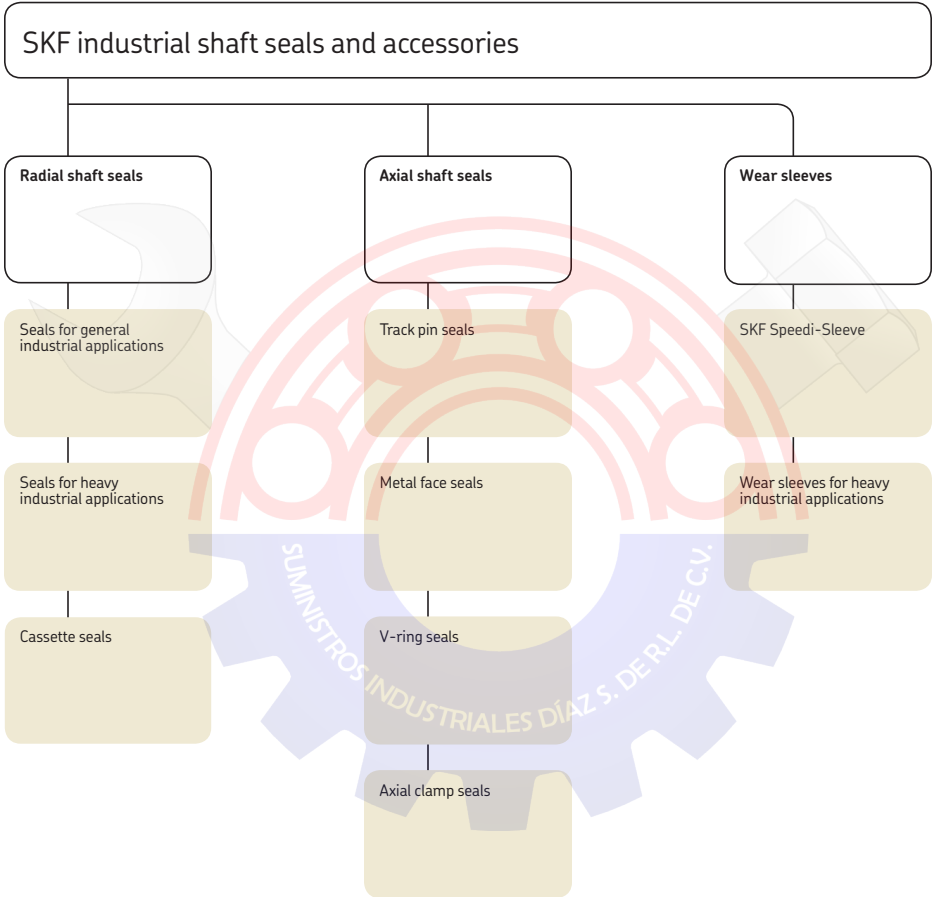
SKF industrial shaft seals and accessories

Radial shaft seals

Seals for general industrial applications

Seals for heavy industrial applications

Cassette seals

Axial shaft seals

Track pin seals

Metal face seals

V-ring seals

Axial clamp seals

Wear sleeves

SKF Speedi-Sleeve

Wear sleeves for heavy industrial applications

SUMINISTROS INDUSTRIALES DÍAZ S. DE R.L. DE C.V.